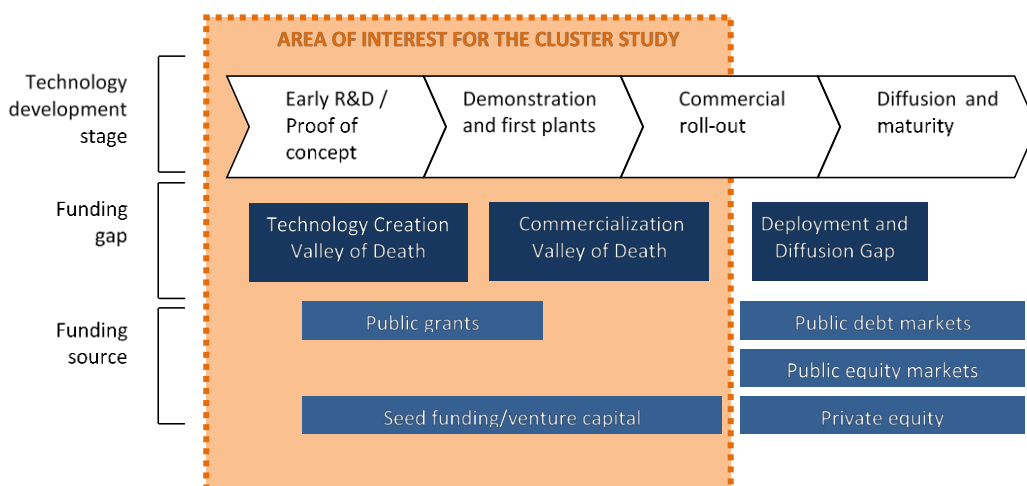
AREA OF INTEREST FOR THE CLUSTER STUDY

Technology development stage

Early R&D / Proof of concept

Demonstration and first plants

Commercial roll-out

Diffusion and maturity

Funding gap

Technology Creation Valley of Death

Commercialization Valley of Death

Deployment and Diffusion Gap

Funding source

Public grants

Public debt markets

Public equity markets

Seed funding/venture capital

Private equity